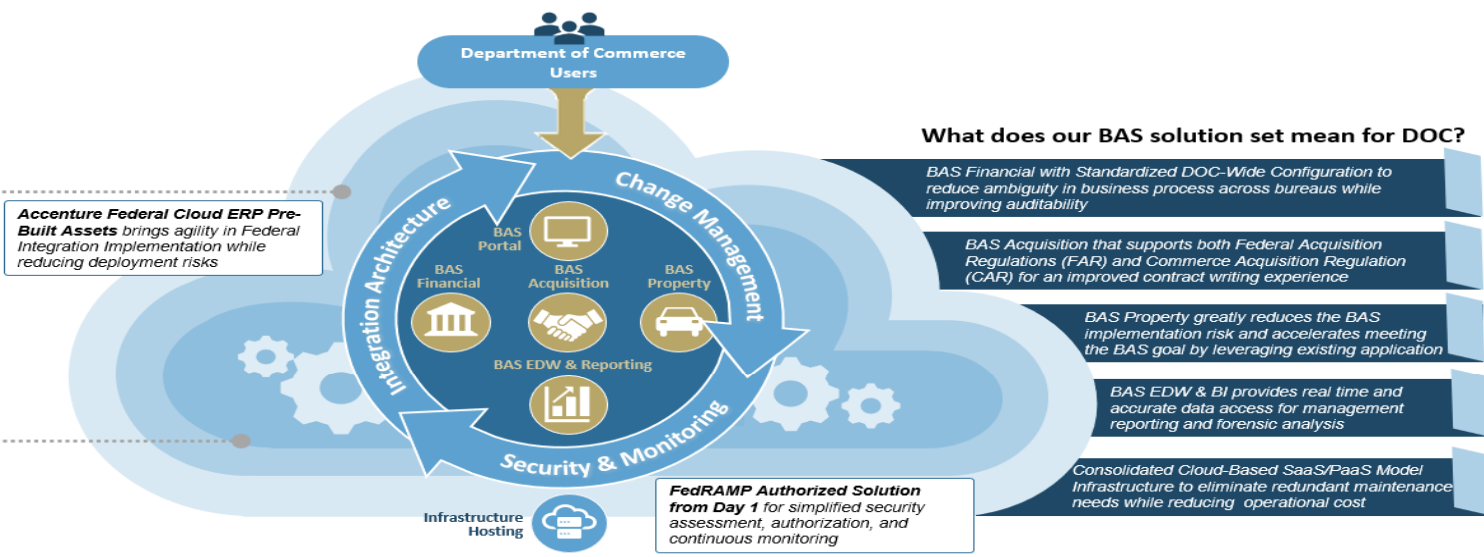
Department of Commerce Users

Accenture Federal Cloud ERP Pre-Built Assets brings agility in Federal Integration Implementation while reducing deployment risks

Integration Architecture

Change Management

Security & Monitoring

BAS Portal

BAS Financial

BAS Acquisition

BAS Property

BAS EDW & Reporting

Infrastructure Hosting

FedRAMP Authorized Solution from Day 1 for simplified security assessment, authorization, and continuous monitoring

What does our BAS solution set mean for DOC?

BAS Financial with Standardized DOC-Wide Configuration to reduce ambiguity in business process across bureaus while improving auditability

BAS Acquisition that supports both Federal Acquisition Regulations (FAR) and Commerce Acquisition Regulation (CAR) for an improved contract writing experience

BAS Property greatly reduces the BAS implementation risk and accelerates meeting the BAS goal by leveraging existing application

BAS EDW & BI provides real time and accurate data access for management reporting and forensic analysis

Consolidated Cloud-Based SaaS/PaaS Model Infrastructure to eliminate redundant maintenance needs while reducing operational cost